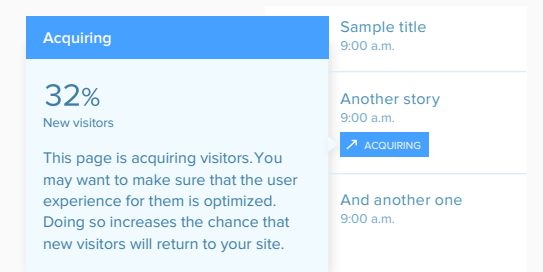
Acquiring

32%
New visitors

This page is acquiring visitors.You may want to make sure that the user experience for them is optimized. Doing so increases the chance that new visitors will return to your site.

Sample title
9:00 a.m.

Another story
9:00 a.m.
ACQUIRING

And another one
9:00 a.m.